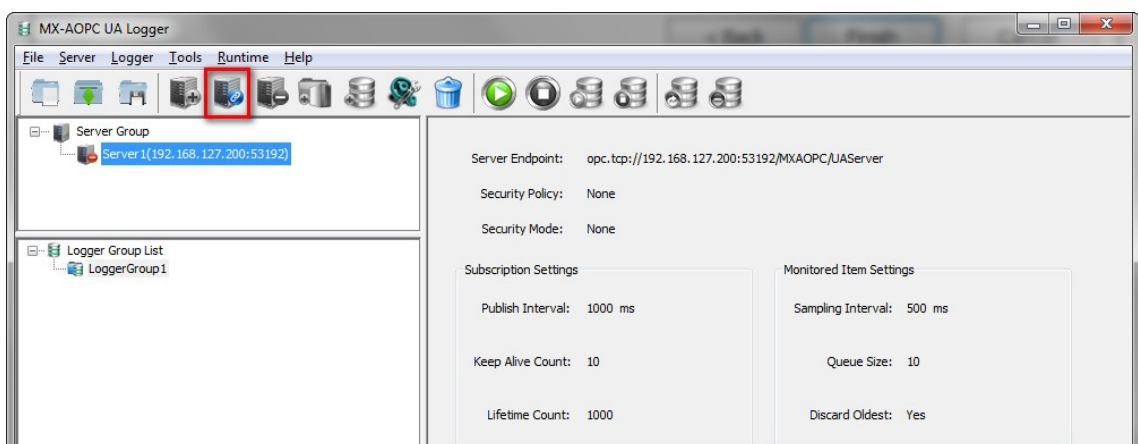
MX-AOPC UA Logger

File Server Logger Tools Runtime Help

Server Group
Server1(192.168.127.200:53192)

Logger Group List
LoggerGroup1

Server Endpoint: opc.tcp://192.168.127.200:53192/MXAOPC/UAServer

Security Policy: None

Security Mode: None

Subscription Settings

Publish Interval: 1000 ms

Keep Alive Count: 10

Lifetime Count: 1000

Monitored Item Settings

Sampling Interval: 500 ms

Queue Size: 10

Discard Oldest: Yes